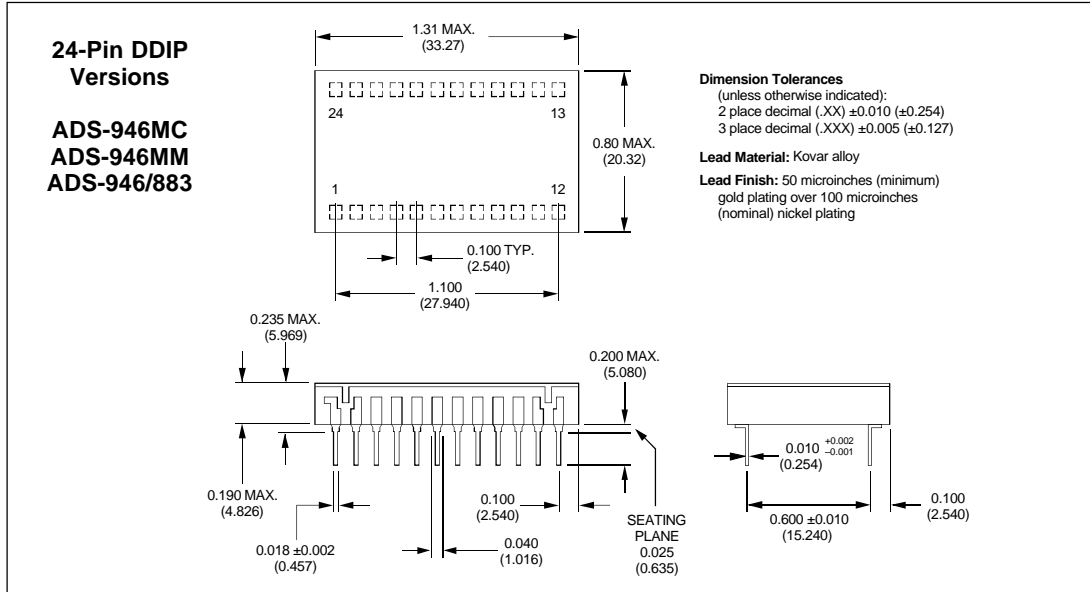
24-Pin DDIP Versions

ADS-946MC
ADS-946MM
ADS-946/883

1.31 MAX.
(33.27)

24
13
1
12

0.80 MAX.
(20.32)

0.100 TYP.
(2.540)

1.100
(27.940)

**Dimension Tolerances**
(unless otherwise indicated):
2 place decimal (.XX) ±0.010 (±0.254)
3 place decimal (.XXX) ±0.005 (±0.127)

**Lead Material:** Kovar alloy

**Lead Finish:** 50 microinches (minimum) gold plating over 100 microinches (nominal) nickel plating

0.235 MAX.
(5.969)

0.200 MAX.
(5.080)

0.190 MAX.
(4.826)

0.100
(2.540)

SEATING PLANE
0.025
(0.635)

0.018 ±0.002
(0.457)

0.040
(1.016)

$0.010 ^{+0.002}_{-0.001}$
(0.254)

0.600 ±0.010
(15.240)

0.100
(2.540)